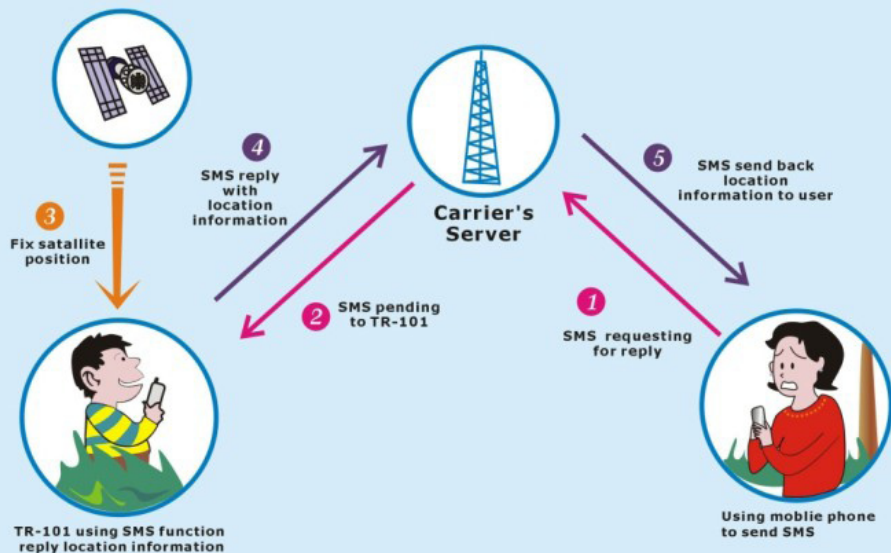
4
SMS reply with location information

Carrier's Server

5
SMS send back location information to user

3
Fix satallite position

2
SMS pending to TR-101

1
SMS requesting for reply

TR-101 using SMS function reply location information

Using moblie phone to send SMS